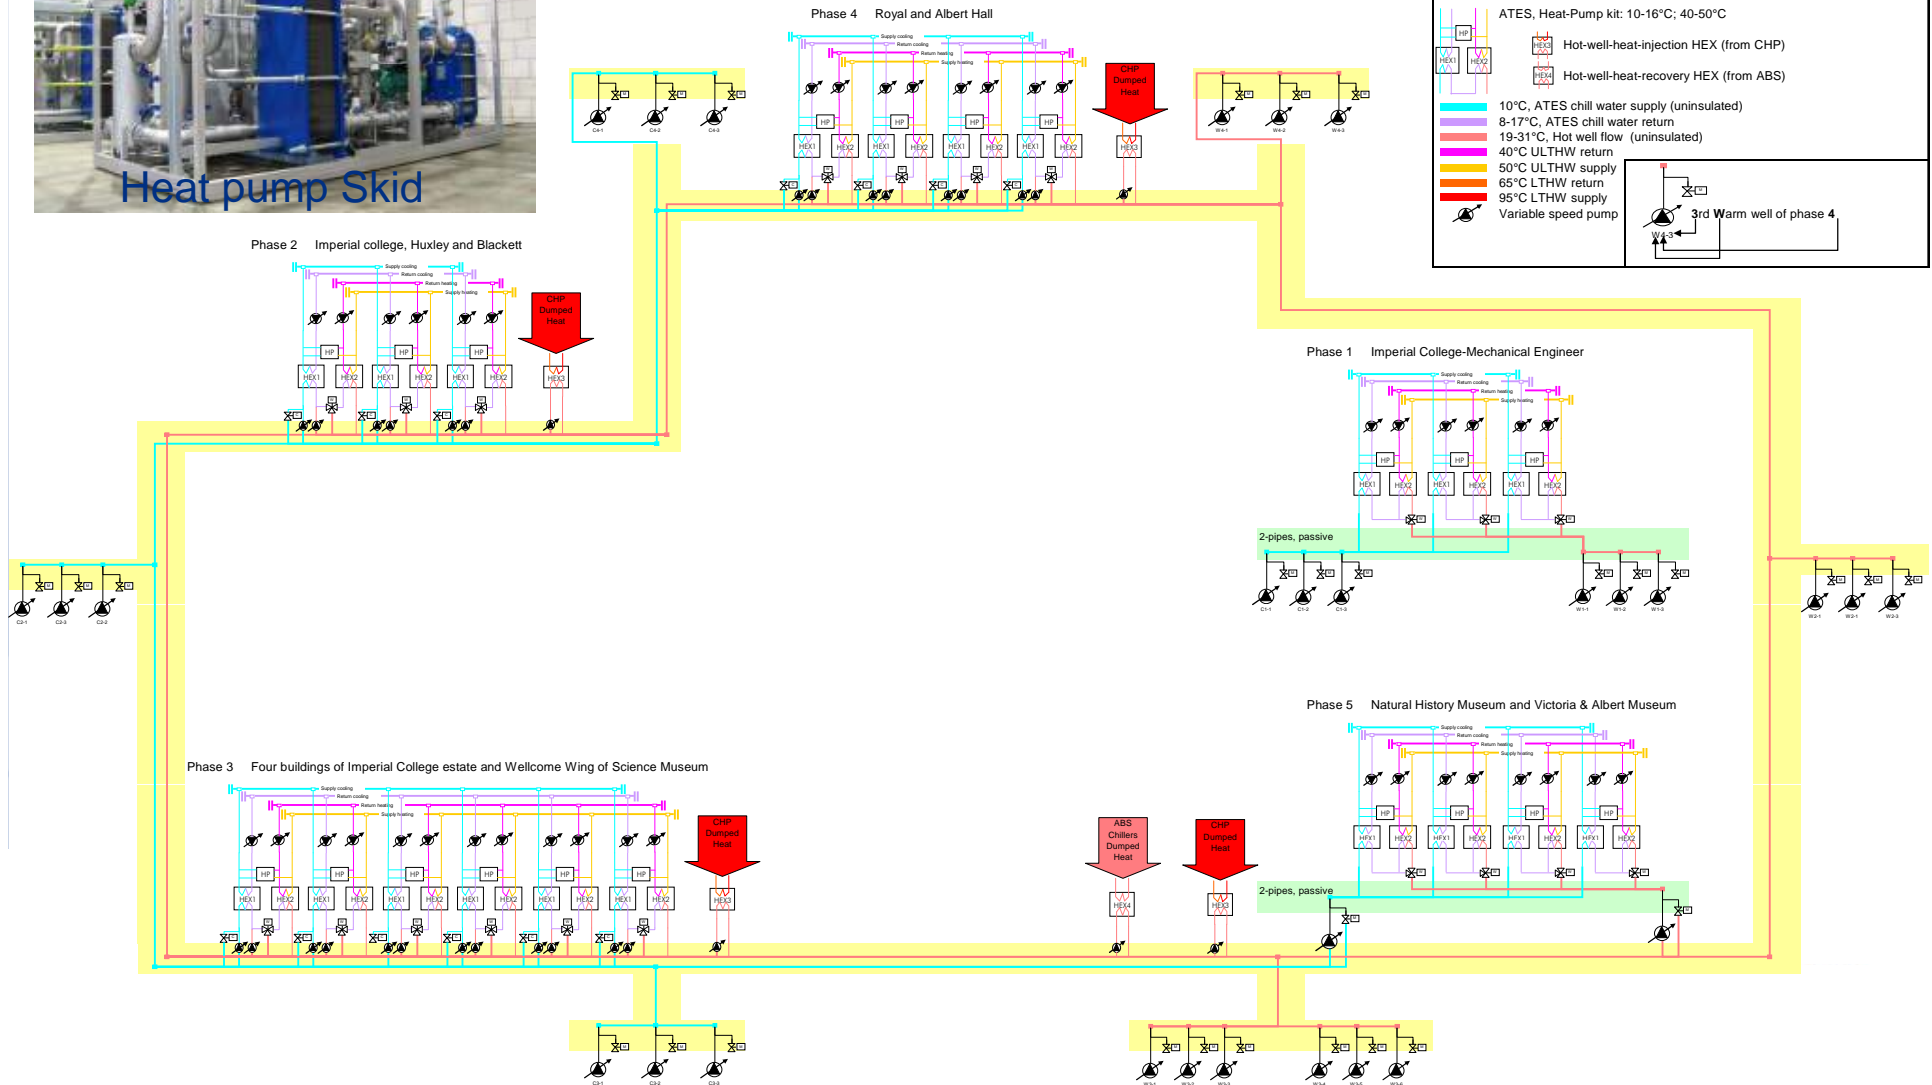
Heat pump Skid

Phase 4 Royal and Albert Hall

ATES, Heat-Pump kit: 10-16°C; 40-50°C

HEX3 Hot-well-heat-injection HEX (from CHP)

HEX4 Hot-well-heat-recovery HEX (from ABS)

10°C, ATES chill water supply (uninsulated)
8-17°C, ATES chill water return
19-31°C, Hot well flow (uninsulated)
40°C ULTHW return
50°C ULTHW supply
65°C LTHW return
95°C LTHW supply
Variable speed pump

3rd Warm well of phase 4

W4-3

Supply cooling
Return cooling
Return heating
Supply heating

CHP Dumped Heat

HP
HEX1
HEX2
HEX3

C4-1 C4-2 C4-3

W4-1 W4-2 W4-3

Phase 2 Imperial college, Huxley and Blackett

Supply cooling
Return cooling
Return heating
Supply heating

CHP Dumped Heat

HP
HEX1
HEX2
HEX3

Phase 1 Imperial College-Mechanical Engineer

Supply cooling
Return cooling
Return heating
Supply heating

HP
HEX1
HEX2

2-pipes, passive

C1-1 C1-2 C1-3

W1-1 W1-2 W1-3

C2-1 C2-2 C2-3

W2-1 W2-2 W2-3

Phase 5 Natural History Museum and Victoria & Albert Museum

Supply cooling
Return cooling
Return heating
Supply heating

HP
HEX1
HEX2

2-pipes, passive

Phase 3 Four buildings of Imperial College estate and Wellcome Wing of Science Museum

Supply cooling
Return cooling
Return heating
Supply heating

CHP Dumped Heat

HP
HEX1
HEX2
HEX3

ABS Chillers Dumped Heat

HEX4

CHP Dumped Heat

HEX3

C3-1 C3-2 C3-3

W5-1 W5-2 W5-3 W5-4 W5-5 W5-6